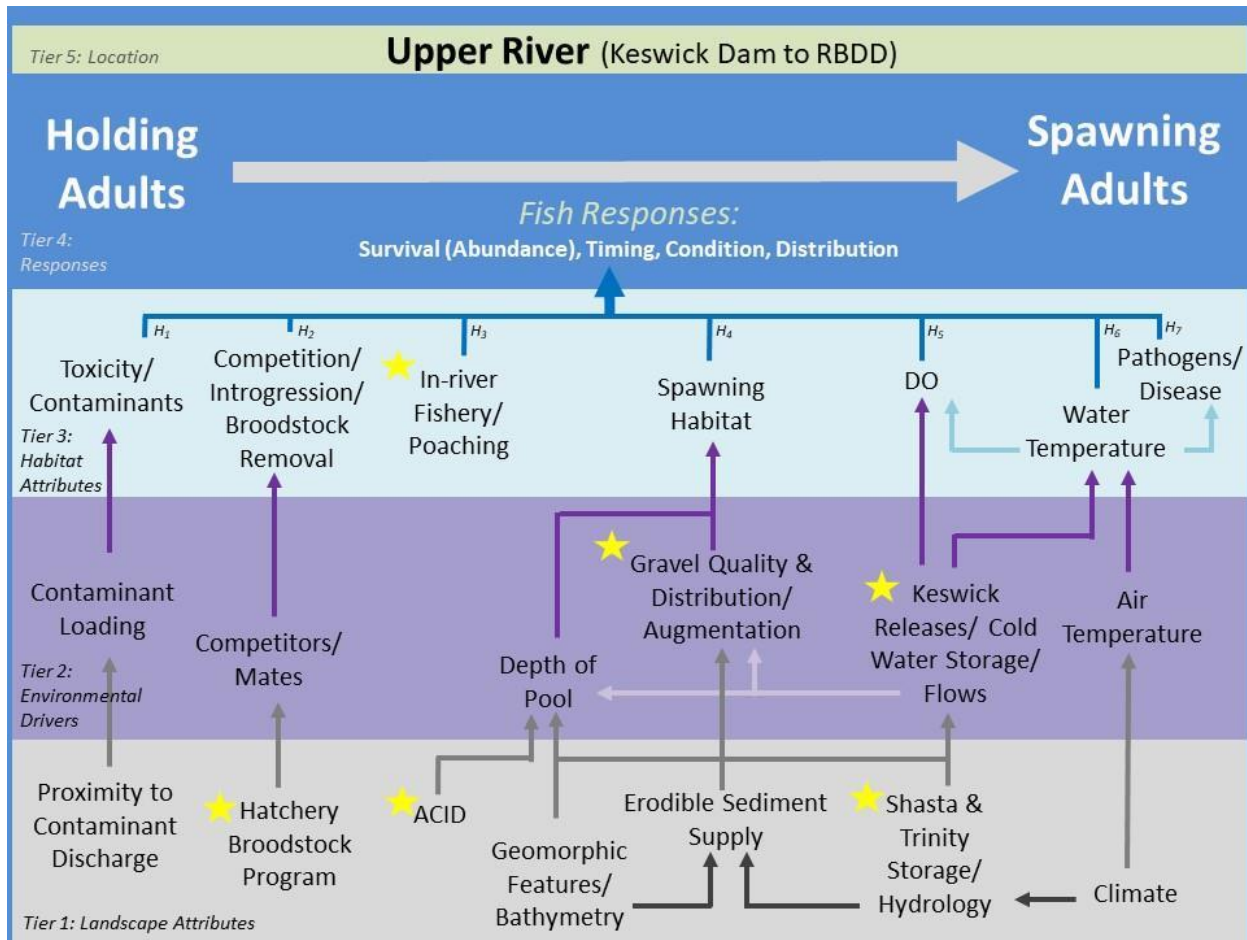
Tier 5: Location

Upper River (Keswick Dam to RBDD)

Holding Adults

Spawning Adults

Fish Responses:
Survival (Abundance), Timing, Condition, Distribution

Tier 4: Responses

$H_1$ $H_2$ $H_3$ $H_4$ $H_5$ $H_6$ $H_7$

Toxicity/ Contaminants

Competition/ Introgression/ Broodstock Removal

In-river Fishery/ Poaching

Spawning Habitat

DO

Pathogens/ Disease

Water Temperature

Tier 3: Habitat Attributes

Contaminant Loading

Competitors/ Mates

Depth of Pool

Gravel Quality & Distribution/ Augmentation

Keswick Releases/ Cold Water Storage/ Flows

Air Temperature

Tier 2: Environmental Drivers

Proximity to Contaminant Discharge

Hatchery Broodstock Program

ACID

Geomorphic Features/ Bathymetry

Erodible Sediment Supply

Shasta & Trinity Storage/ Hydrology

Climate

Tier 1: Landscape Attributes